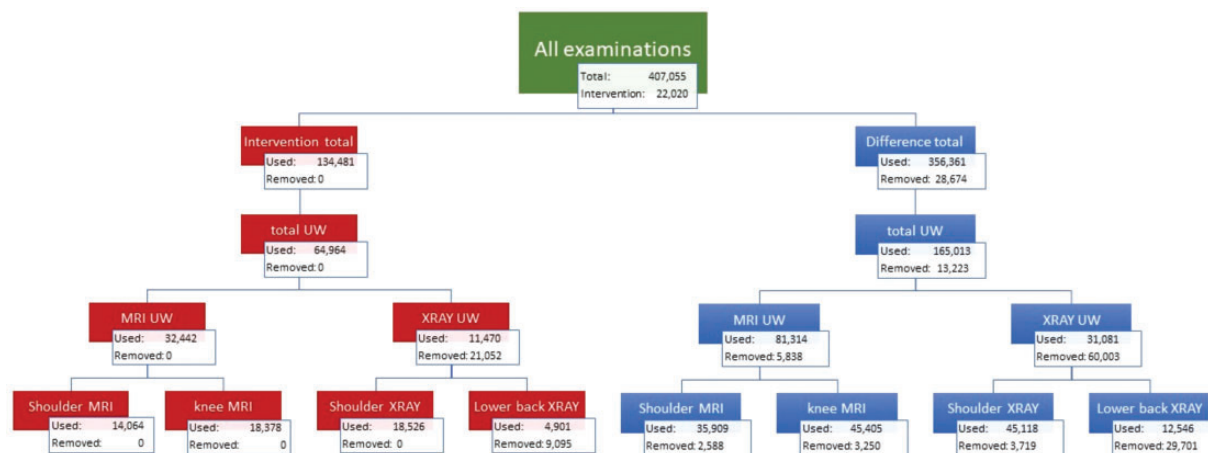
All examinations
Total: 407,055
Intervention: 22,020

Intervention total
Used: 134,481
Removed: 0

total UW
Used: 64,964
Removed: 0

MRI UW
Used: 32,442
Removed: 0

Shoulder MRI
Used: 14,064
Removed: 0

knee MRI
Used: 18,378
Removed: 0

XRAY UW
Used: 11,470
Removed: 21,052

Shoulder XRAY
Used: 18,526
Removed: 0

Lower back XRAY
Used: 4,901
Removed: 9,095

Difference total
Used: 356,361
Removed: 28,674

total UW
Used: 165,013
Removed: 13,223

MRI UW
Used: 81,314
Removed: 5,838

Shoulder MRI
Used: 35,909
Removed: 2,588

knee MRI
Used: 45,405
Removed: 3,250

XRAY UW
Used: 31,081
Removed: 60,003

Shoulder XRAY
Used: 45,118
Removed: 3,719

Lower back XRAY
Used: 12,546
Removed: 29,701